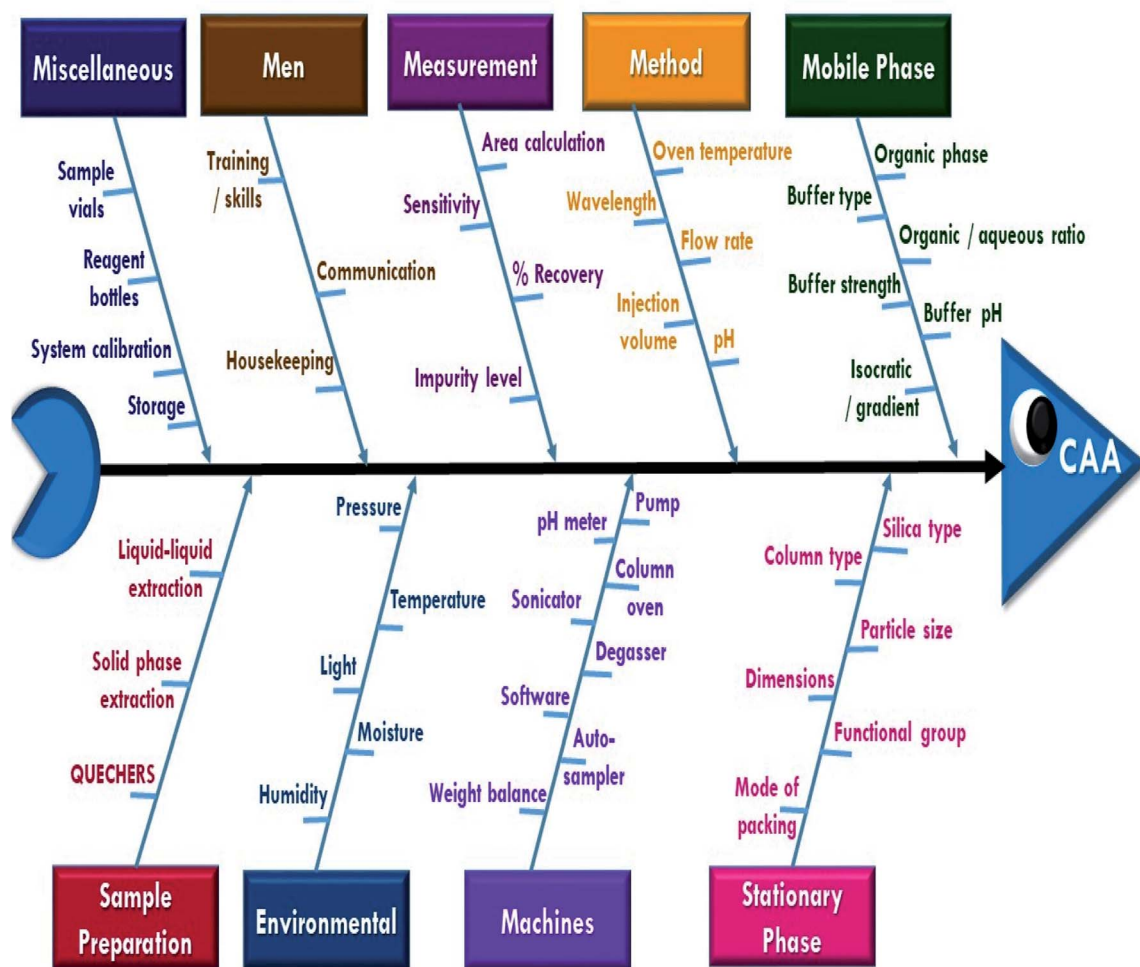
Miscellaneous

Sample vials

Reagent bottles

System calibration

Storage

Men

Training / skills

Communication

Housekeeping

Measurement

Area calculation

Sensitivity

% Recovery

Impurity level

Method

Oven temperature

Wavelength

Flow rate

Injection volume

pH

Mobile Phase

Organic phase

Buffer type

Organic / aqueous ratio

Buffer strength

Buffer pH

Isocratic / gradient

CAA

Liquid-liquid extraction

Solid phase extraction

QUECHERS

Sample Preparation

Pressure

Temperature

Light

Moisture

Humidity

Environmental

Pump

pH meter

Column oven

Sonicator

Degasser

Software

Auto-sampler

Weight balance

Machines

Silica type

Column type

Particle size

Dimensions

Functional group

Mode of packing

Stationary Phase